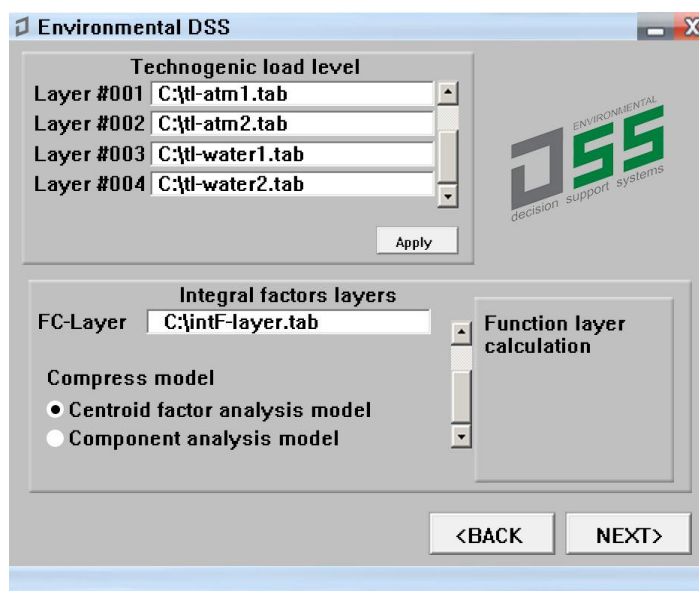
Environmental DSS

Technogenic load level
Layer #001 C:\tl-atm1.tab
Layer #002 C:\tl-atm2.tab
Layer #003 C:\tl-water1.tab
Layer #004 C:\tl-water2.tab
Apply

ENVIRONMENTAL
DSS
decision support systems

Integral factors layers
FC-Layer C:\intF-layer.tab
Compress model
Centroid factor analysis model
Component analysis model
Function layer calculation

<BACK
NEXT>